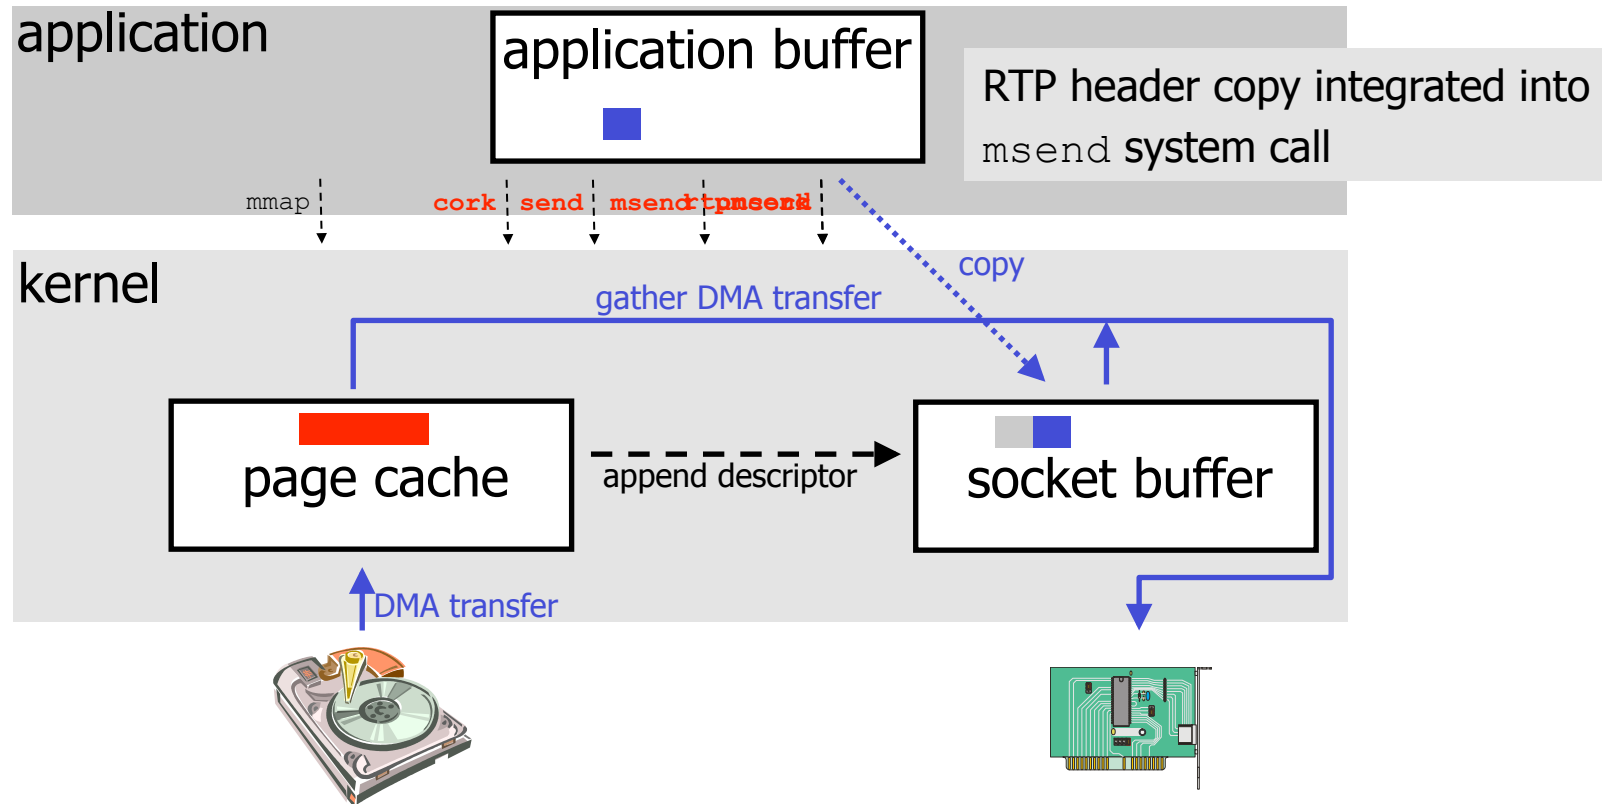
application

application buffer

RTP header copy integrated into msend system call

mmap

cork send msend rtpmsend

kernel

copy

gather DMA transfer

page cache

append descriptor

socket buffer

DMA transfer